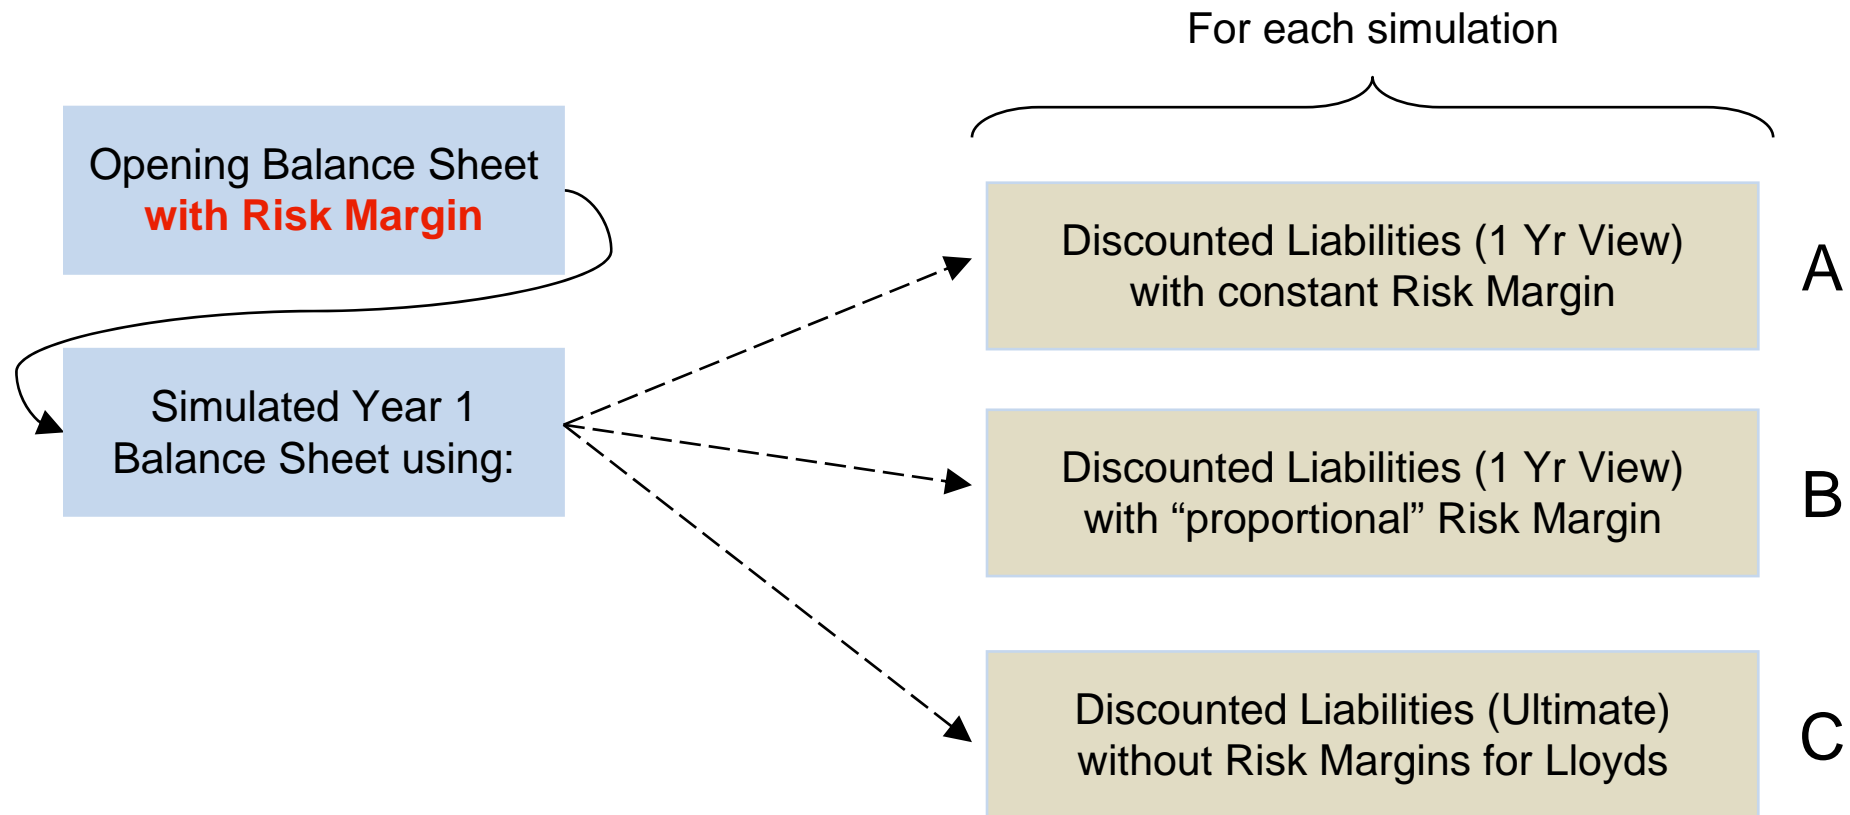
For each simulation

Opening Balance Sheet
with Risk Margin

Simulated Year 1
Balance Sheet using:

Discounted Liabilities (1 Yr View)
with constant Risk Margin

A

Discounted Liabilities (1 Yr View)
with “proportional” Risk Margin

B

Discounted Liabilities (Ultimate)
without Risk Margins for Lloyds

C